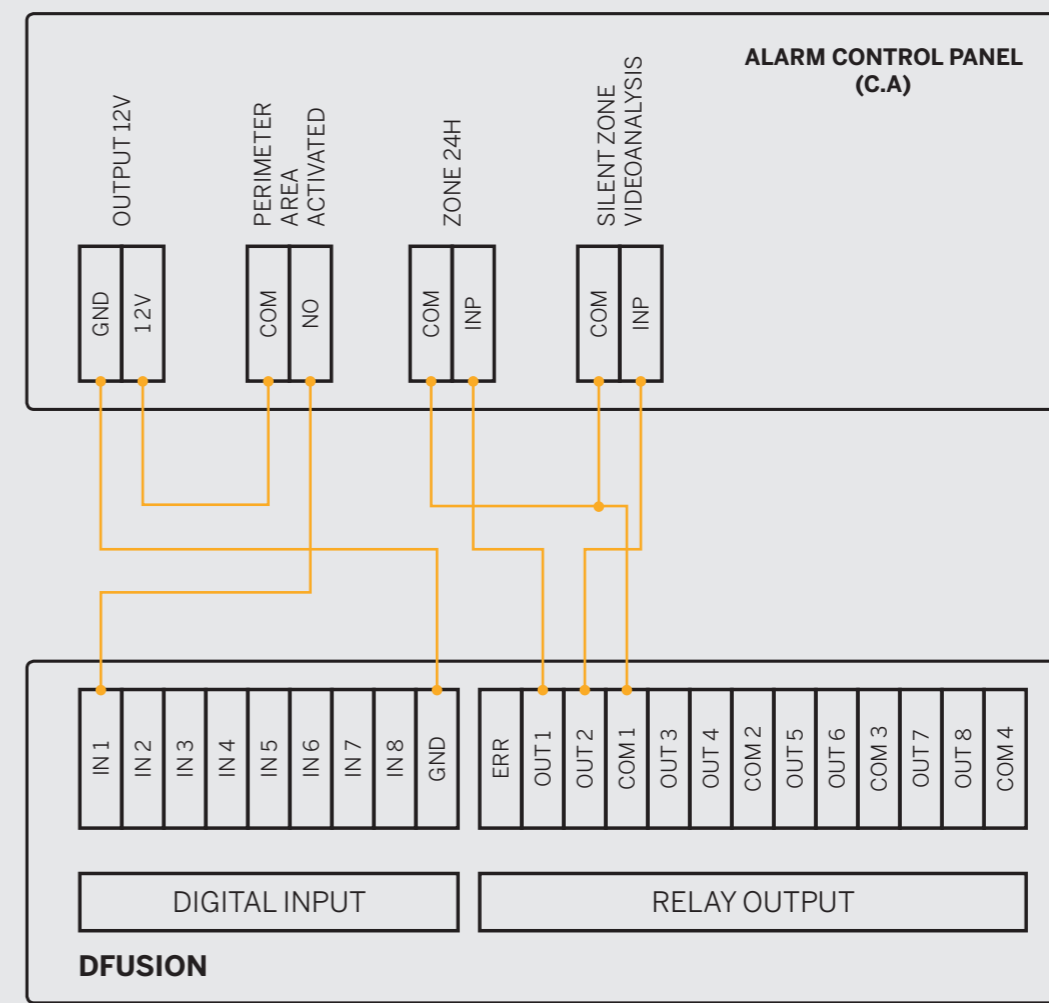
ALARM CONTROL PANEL
(C.A)

OUTPUT 12V

PERIMETER
AREA
ACTIVATED

ZONE 24H

SILENT ZONE
VIDEOANALYSIS

GND
12V
COM
NO
COM
INP
COM
INP

IN 1
IN 2
IN 3
IN 4
IN 5
IN 6
IN 7
IN 8
GND

ERR
OUT 1
OUT 2
COM 1
OUT 3
OUT 4
COM 2
OUT 5
OUT 6
COM 3
OUT 7
OUT 8
COM 4

DIGITAL INPUT

RELAY OUTPUT

DFUSION